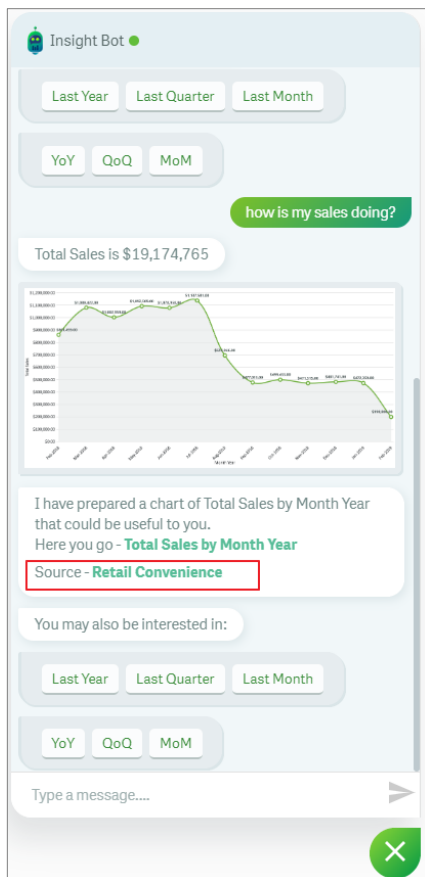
Insight Bot

Last Year
Last Quarter
Last Month

YoY
QoQ
MoM

how is my sales doing?

Total Sales is $19,174,765

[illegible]

I have prepared a chart of Total Sales by Month Year that could be useful to you.
Here you go - Total Sales by Month Year

Source - Retail Convenience

You may also be interested in:

Last Year
Last Quarter
Last Month

YoY
QoQ
MoM

Type a message....